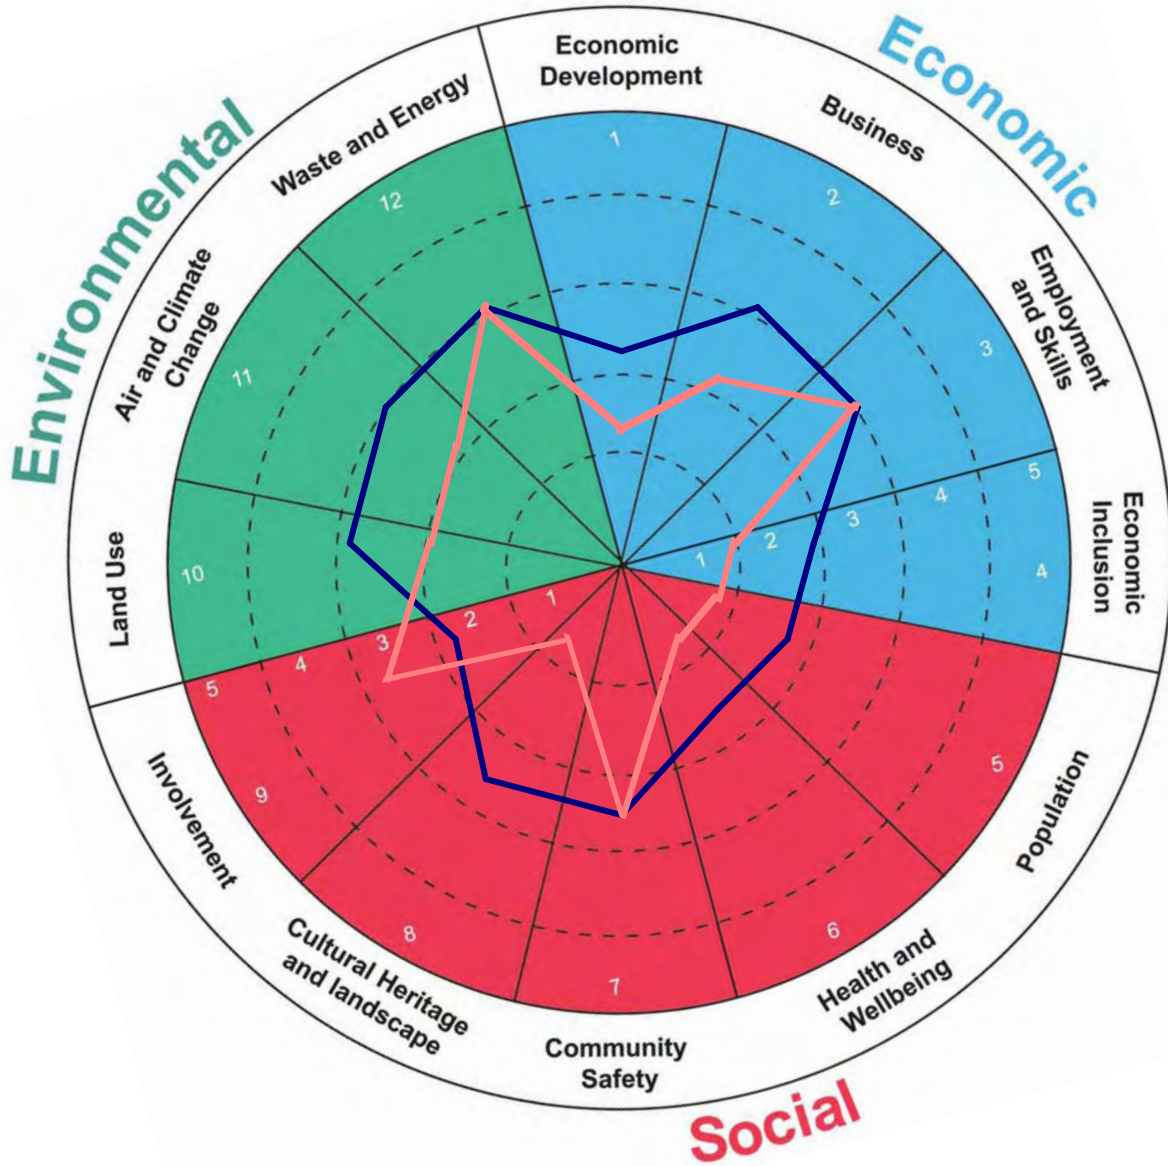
Environmental

Economic

Social

Economic Development

Business

Employment and Skills

Economic Inclusion

Population

Health and Wellbeing

Community Safety

Cultural Heritage and landscape

Involvement

Land Use

Air and Climate Change

Waste and Energy

1

2

3

4

5

6

7

8

9

10

11

12

1

2

3

4

5

1

2

3

4

5